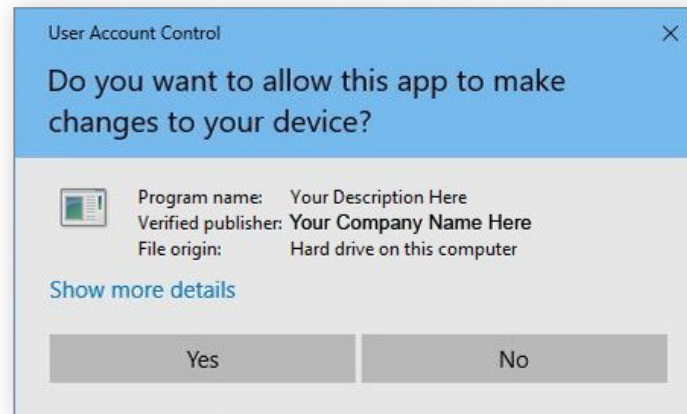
User Account Control

×

Do you want to allow this app to make changes to your device?

Program name: Your Description Here
Verified publisher: Your Company Name Here
File origin: Hard drive on this computer

Show more details

Yes

No